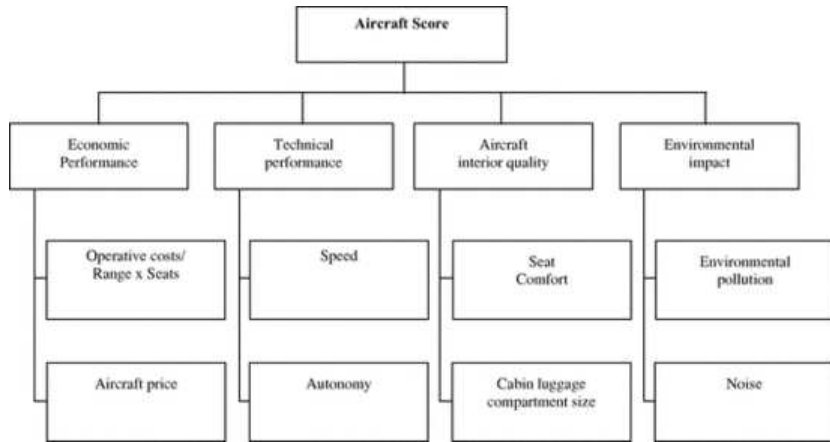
Aircraft Score

Economic Performance

Operative costs/ Range x Seats

Aircraft price

Technical performance

Speed

Autonomy

Aircraft interior quality

Seat Comfort

Cabin luggage compartment size

Environmental impact

Environmental pollution

Noise